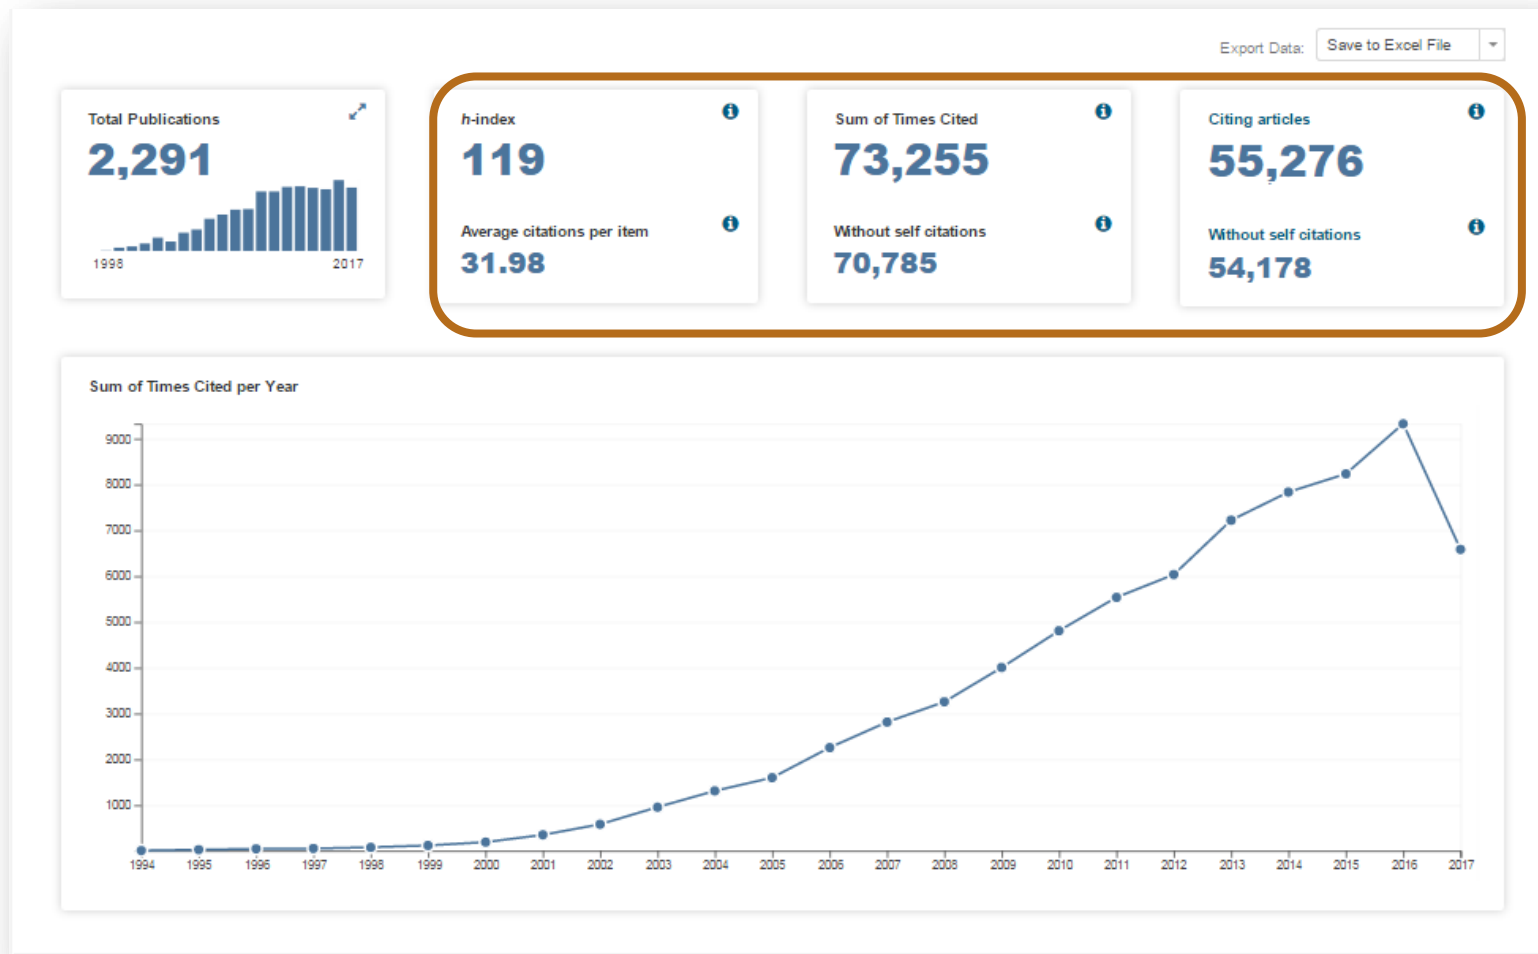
Export Data: Save to Excel File

Total Publications
2,291
1998 2017

h-index
119
Average citations per item
31.98

Sum of Times Cited
73,255
Without self citations
70,785

Citing articles
55,276
Without self citations
54,178

Sum of Times Cited per Year

9000
8000
7000
6000
5000
4000
3000
2000
1000

1994 1995 1996 1997 1998 1999 2000 2001 2002 2003 2004 2005 2006 2007 2008 2009 2010 2011 2012 2013 2014 2015 2016 2017